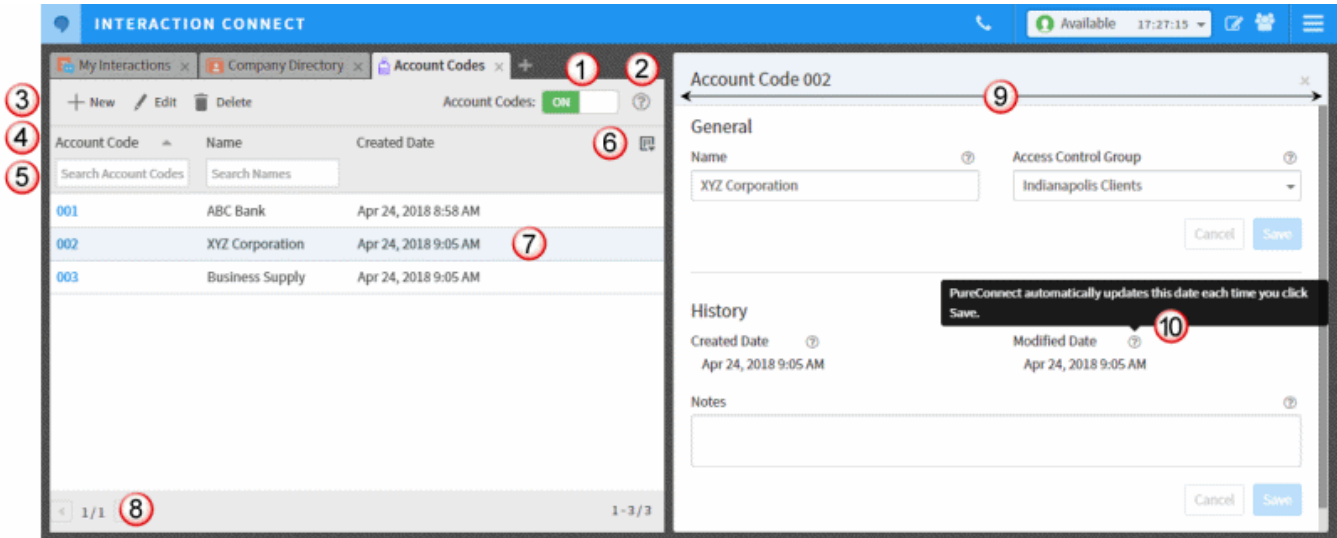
INTERACTION CONNECT

Available 17:27:15

My Interactions × Company Directory × Account Codes × +

1 2

3 + New Edit Delete Account Codes: ON

4 Account Code Name Created Date 6

5 Search Account Codes Search Names

| Account Code | Name | Created Date |
|---|---|---|
| 001 | ABC Bank | Apr 24, 2018 8:58 AM |
| 002 | XYZ Corporation | Apr 24, 2018 9:05 AM |
| 003 | Business Supply | Apr 24, 2018 9:05 AM |

7

1/1 8 1-3/3

Account Code 002 ×

9

General

Name

XYZ Corporation

Access Control Group

Indianapolis Clients

Cancel Save

History

PureConnect automatically updates this date each time you click Save.

Created Date

Apr 24, 2018 9:05 AM

Modified Date 10

Apr 24, 2018 9:05 AM

Notes

Cancel Save